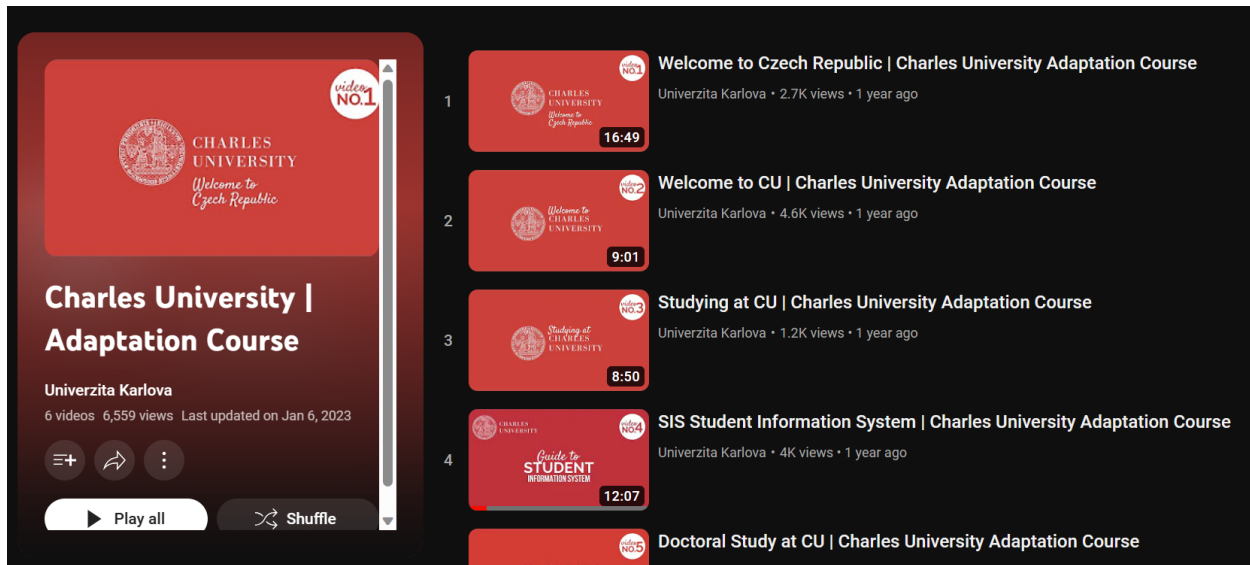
video NO.1

CHARLES UNIVERSITY
Welcome to Czech Republic

Charles University | Adaptation Course

Univerzita Karlova
6 videos 6,559 views Last updated on Jan 6, 2023

Play all
Shuffle

1
video NO.1
CHARLES UNIVERSITY
Welcome to Czech Republic
16:49
Welcome to Czech Republic | Charles University Adaptation Course
Univerzita Karlova • 2.7K views • 1 year ago

2
video NO.2
Welcome to CHARLES UNIVERSITY
9:01
Welcome to CU | Charles University Adaptation Course
Univerzita Karlova • 4.6K views • 1 year ago

3
video NO.3
Studying at CHARLES UNIVERSITY
8:50
Studying at CU | Charles University Adaptation Course
Univerzita Karlova • 1.2K views • 1 year ago

4
CHARLES UNIVERSITY
video NO.4
Guide to STUDENT INFORMATION SYSTEM
12:07
SIS Student Information System | Charles University Adaptation Course
Univerzita Karlova • 4K views • 1 year ago

video NO.5
Doctoral Study at CU | Charles University Adaptation Course